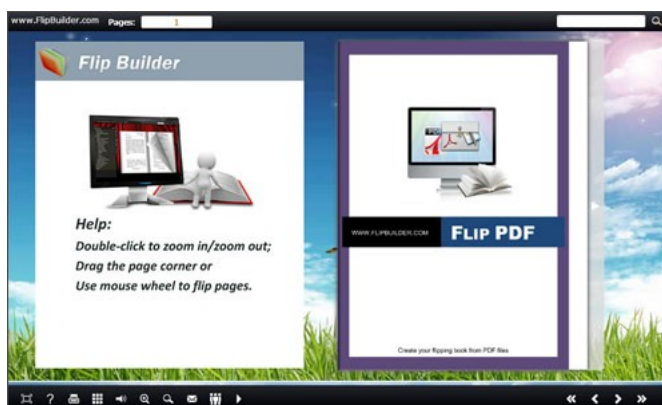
www.FlipBuilder.com Pages: 1

Flip Builder

Help:
Double-click to zoom in/zoom out;
Drag the page corner or
Use mouse wheel to flip pages.

WWW.FLIPBUILDER.COM FLIP PDF

Create your flipping book from PDF files